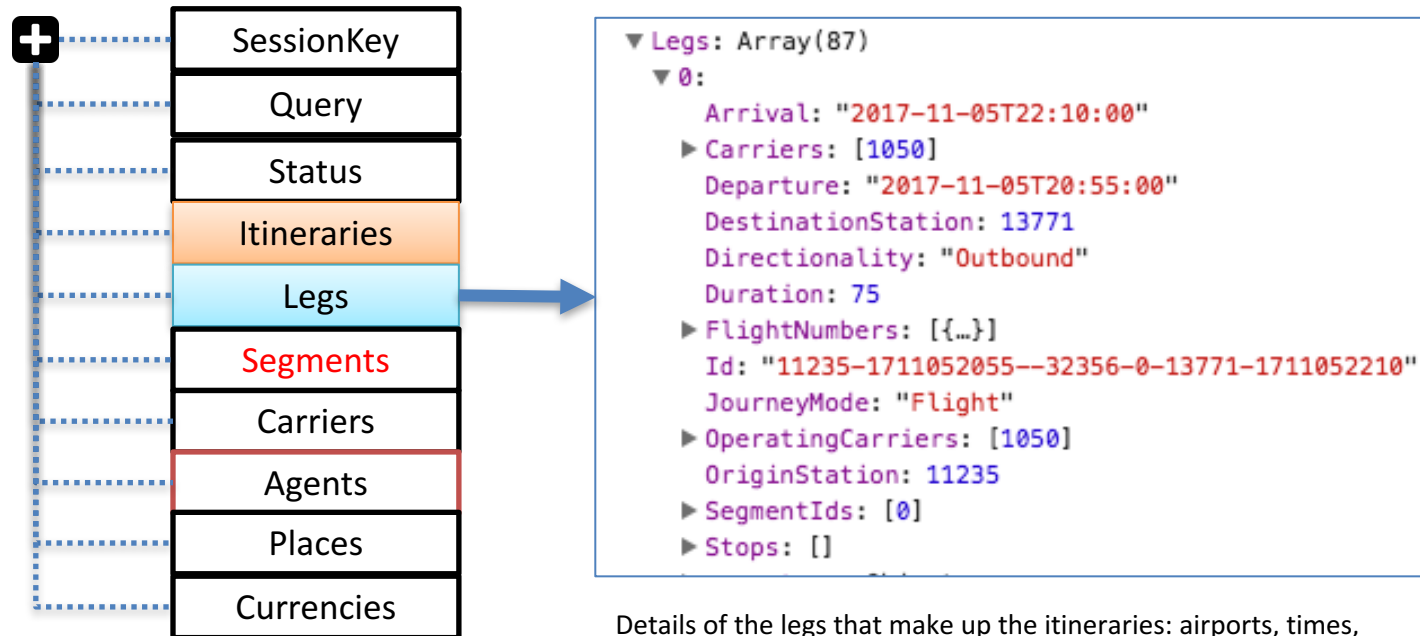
SessionKey
Query
Status
Itineraries
Legs
Segments
Carriers
Agents
Places
Currencies

▼Legs: Array(87)
▼0:
Arrival: "2017-11-05T22:10:00"
▶Carriers: [1050]
Departure: "2017-11-05T20:55:00"
DestinationStation: 13771
Directionality: "Outbound"
Duration: 75
▶FlightNumbers: [{…}]
Id: "11235-1711052055--32356-0-13771-1711052210"
JourneyMode: "Flight"
▶OperatingCarriers: [1050]
OriginStation: 11235
▶SegmentIds: [0]
▶Stops: []

Details of the legs that make up the itineraries: airports, times,